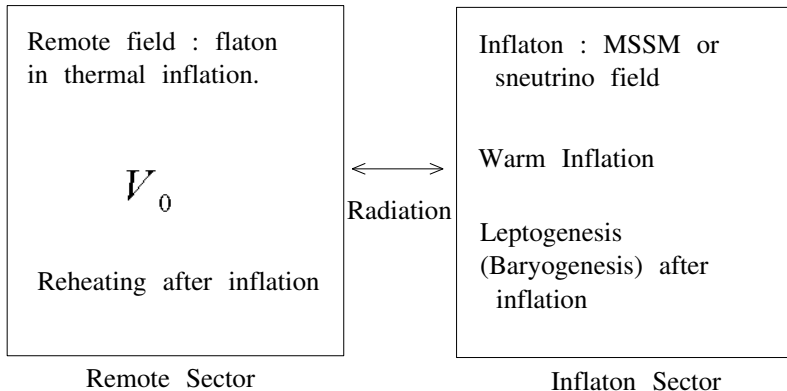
Remote field : flaton in thermal inflation.

$V_0$

Reheating after inflation

Remote Sector

Radiation

Inflaton : MSSM or sneutrino field

Warm Inflation

Leptogenesis (Baryogenesis) after inflation

Inflaton Sector